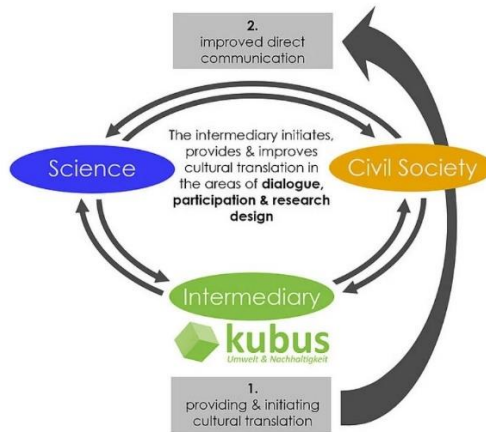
2.
improved direct communication

The intermediary initiates, provides & improves cultural translation in the areas of **dialogue, participation & research design**

Science

Civil Society

Intermediary

kubus
Umwelt & Nachhaltigkeit

1.
providing & initiating cultural translation